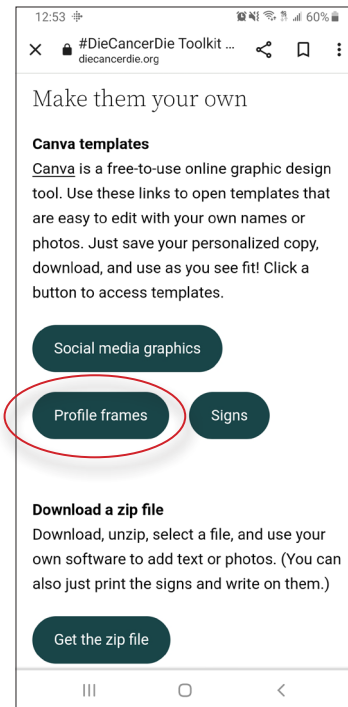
12:53 60%

#DieCancerDie Toolkit ...
diecancerdie.org

Make them your own

Canva templates

Canva is a free-to-use online graphic design tool. Use these links to open templates that are easy to edit with your own names or photos. Just save your personalized copy, download, and use as you see fit! Click a button to access templates.

Social media graphics

Profile frames

Signs

Download a zip file

Download, unzip, select a file, and use your own software to add text or photos. (You can also just print the signs and write on them.)

Get the zip file